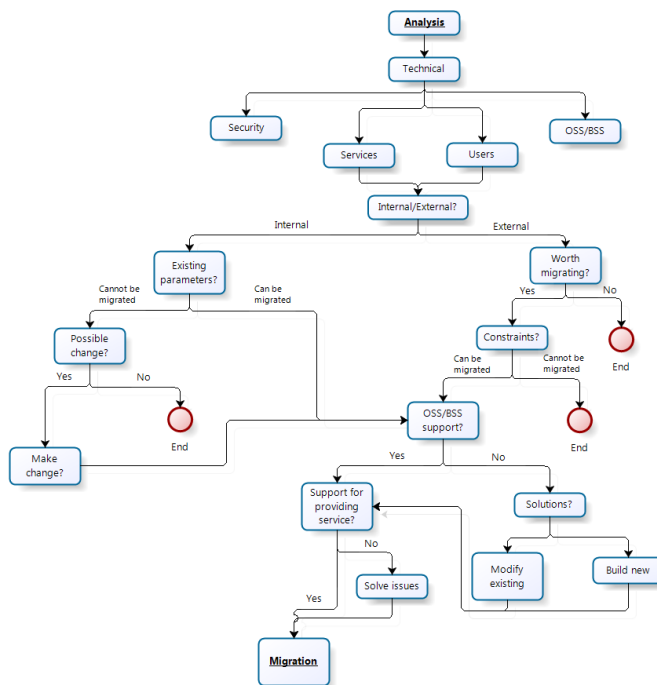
Analysis

Technical

Security

Services

Users

OSS/BSS

Internal/External?

Internal

External

Existing parameters?

Worth migrating?

Cannot be migrated

Can be migrated

Yes

No

Possible change?

Constraints?

End

Yes

No

Can be migrated

Cannot be migrated

End

OSS/BSS support?

End

Make change?

Yes

No

Support for providing service?

Solutions?

No

Solve issues

Modify existing

Build new

Yes

Migration